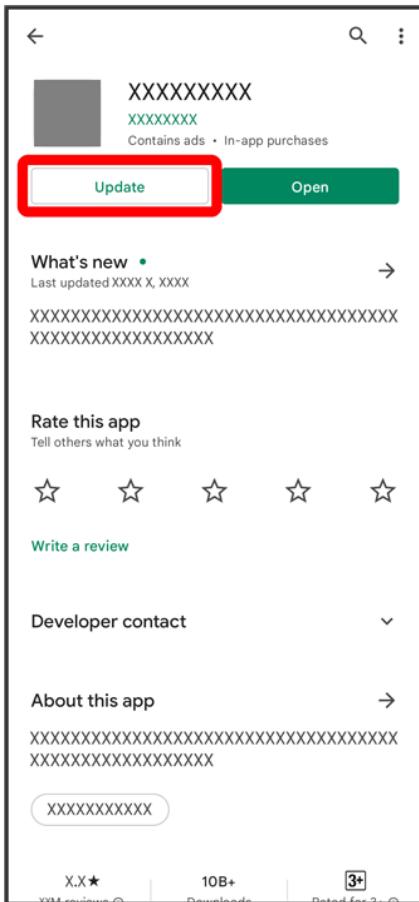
XXXXXXXXX
XXXXXXXX
Contains ads • In-app purchases

Update

Open

What's new •
Last updated XXXX X, XXXX

XXXXXXXXXXXXXXXXXXXXXXXXXXXXXXXXXXXXXXXXXXXXXXXXXXXXXXX

Rate this app
Tell others what you think

Write a review

Developer contact

About this app

XXXXXXXXXXXXXXXXXXXXXXXXXXXXXXXXXXXXXXXXXXXXXXXXXXXXXXXX

XXXXXXXXXXX

X.X★
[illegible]

10B+
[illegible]

3+
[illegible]